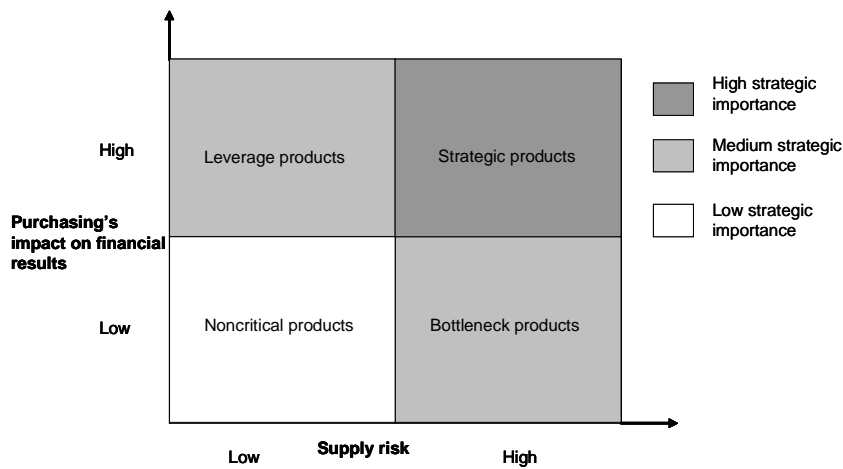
High

Leverage products

Strategic products

High strategic importance

Medium strategic importance

Low strategic importance

Purchasing's impact on financial results

Low

Noncritical products

Bottleneck products

Low

Supply risk

High